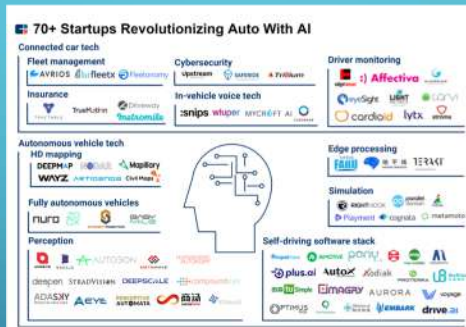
70+ Startups Revolutionizing Auto With AI

Connected car tech

Fleet management
AVRIOS fleetx Fleetonomy

Insurance
TrueMotion Driveway metromile

Cybersecurity
Upstream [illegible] Trillium

In-vehicle voice tech
snips whyper MYCROFT AI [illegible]

Driver monitoring
Affectiva
EyeSight LIGHT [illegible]
cardioid lytx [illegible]

Autonomous vehicle tech

HD mapping
DEEPMAP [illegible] Mapillary
WAYZ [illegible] Civil Maps

Fully autonomous vehicles
nuro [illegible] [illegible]

Perception
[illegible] AUTOSEN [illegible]
deepen STRADVISION DEEPSCALE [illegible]
ADASKY AEYE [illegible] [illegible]

Edge processing
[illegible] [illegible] TERAKI

Simulation
RIGHTHOOK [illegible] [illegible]
Playment cognata metamoto

Self-driving software stack
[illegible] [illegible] pony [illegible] AI
plus.ai AutoX Kodiak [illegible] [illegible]
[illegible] EMAGRY AURORA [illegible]
OPTIMUS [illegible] EMBARK drive.ai